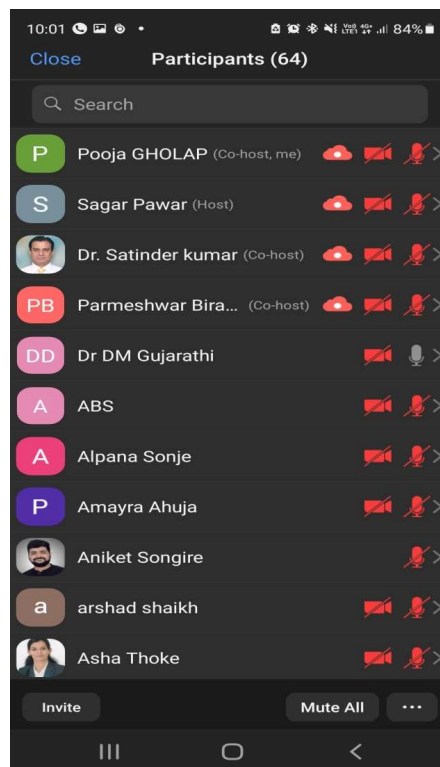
10:01 84%

Close Participants (64)

Search

P Pooja GHOLAP (Co-host, me)

S Sagar Pawar (Host)

Dr. Satinder kumar (Co-host)

PB Parmeshwar Bira... (Co-host)

DD Dr DM Gujarathi

A ABS

A Alpana Sonje

P Amayra Ahuja

Aniket Songire

a arshad shaikh

Asha Thoke

Invite

Mute All

...